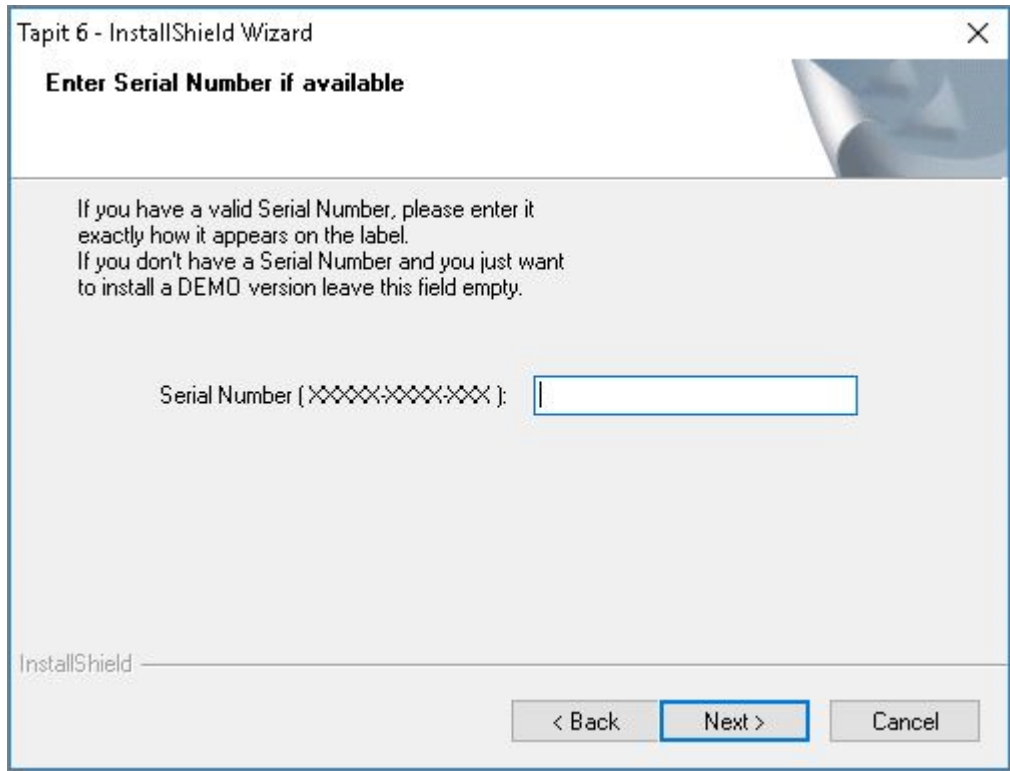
Tapit 6 - InstallShield Wizard

×

Enter Serial Number if available

If you have a valid Serial Number, please enter it exactly how it appears on the label.
If you don't have a Serial Number and you just want to install a DEMO version leave this field empty.

Serial Number ( XXXXX-XXXX-XXX ):

InstallShield

< Back

Next >

Cancel